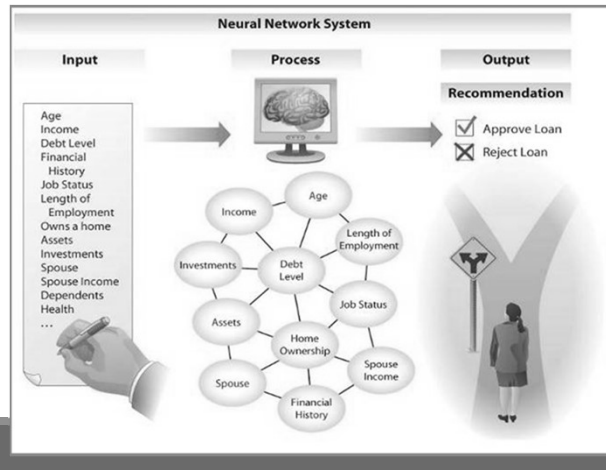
Neural Network System

Input

Age
Income
Debt Level
Financial History
Job Status
Length of Employment
Owns a home
Assets
Investments
Spouse
Spouse Income
Dependents
Health
...

Process

Income
Age
Length of Employment
Investments
Debt Level
Job Status
Assets
Home Ownership
Spouse
Spouse Income
Financial History

Output

Recommendation

Approve Loan
Reject Loan